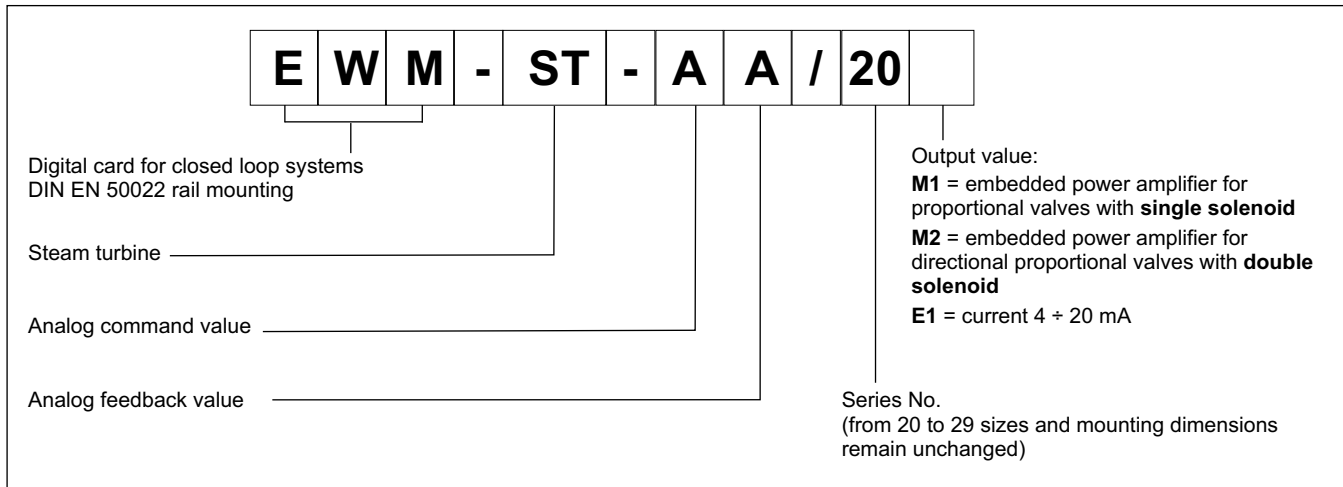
E | W | M | - | ST | - | A | A | / | 20 |

Digital card for closed loop systems DIN EN 50022 rail mounting

Steam turbine

Analog command value

Analog feedback value

Output value:
**M1** = embedded power amplifier for proportional valves with **single solenoid**
**M2** = embedded power amplifier for directional proportional valves with **double solenoid**
**E1** = current 4 ÷ 20 mA

Series No.
(from 20 to 29 sizes and mounting dimensions remain unchanged)